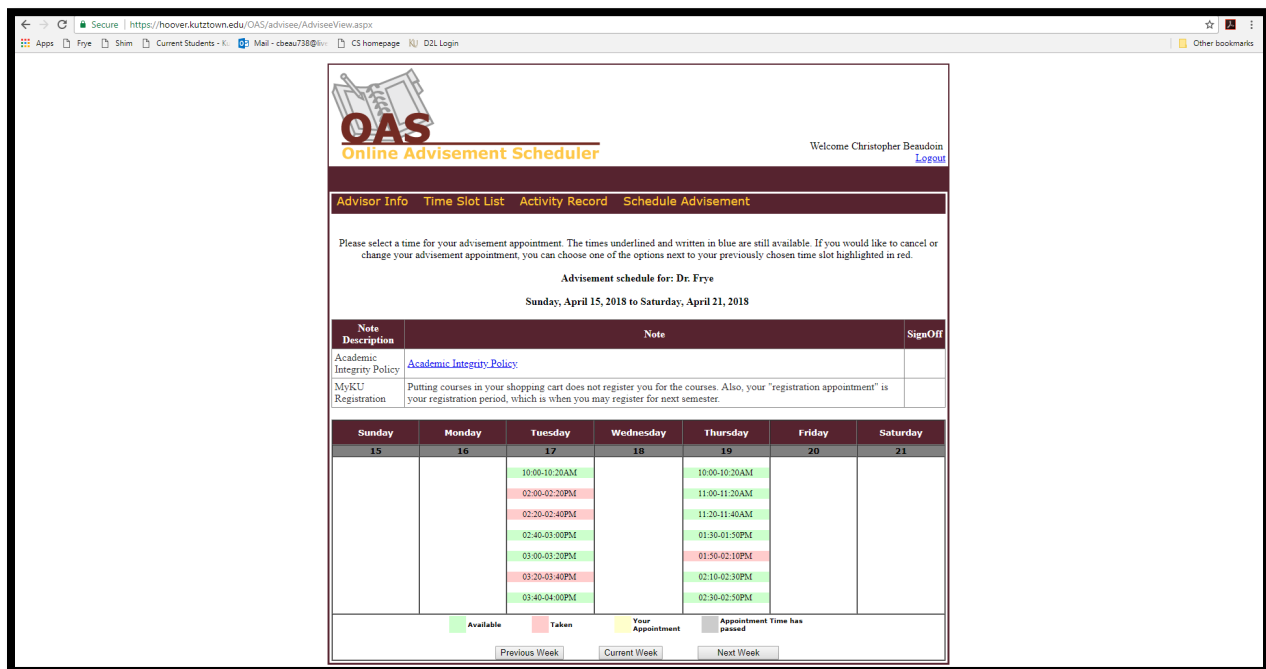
Secure | https://hoover.kutztown.edu/OAS/advisee/AdviseeView.aspx

Apps Frye Shim Current Students - K Mail - cbeau738@liv CS homepage D2L Login Other bookmarks

OAS
Online Advisement Scheduler

Welcome Christopher Beaudoin
Logout

Advisor Info Time Slot List Activity Record Schedule Advisement

Please select a time for your advisement appointment. The times underlined and written in blue are still available. If you would like to cancel or change your advisement appointment, you can choose one of the options next to your previously chosen time slot highlighted in red.

Advisement schedule for: Dr. Frye

Sunday, April 15, 2018 to Saturday, April 21, 2018

| Note Description | Note | SignOff |
|---|---|---|
| Academic Integrity Policy | Academic Integrity Policy | |
| MyKU Registration | Putting courses in your shopping cart does not register you for the courses. Also, your "registration appointment" is your registration period, which is when you may register for next semester. | |

| Sunday | Monday | Tuesday | Wednesday | Thursday | Friday | Saturday |
|---|---|---|---|---|---|---|
| 15 | 16 | 17 | 18 | 19 | 20 | 21 |
| | | 10:00-10:20AM | | 10:00-10:20AM | | |
| | | 02:00-02:20PM | | 11:00-11:20AM | | |
| | | 02:20-02:40PM | | 11:20-11:40AM | | |
| | | 02:40-03:00PM | | 01:30-01:50PM | | |
| | | 03:00-03:20PM | | 01:50-02:10PM | | |
| | | 03:20-03:40PM | | 02:10-02:30PM | | |
| | | 03:40-04:00PM | | 02:30-02:50PM | | |

Available Taken Your Appointment Appointment Time has passed

Previous Week Current Week Next Week